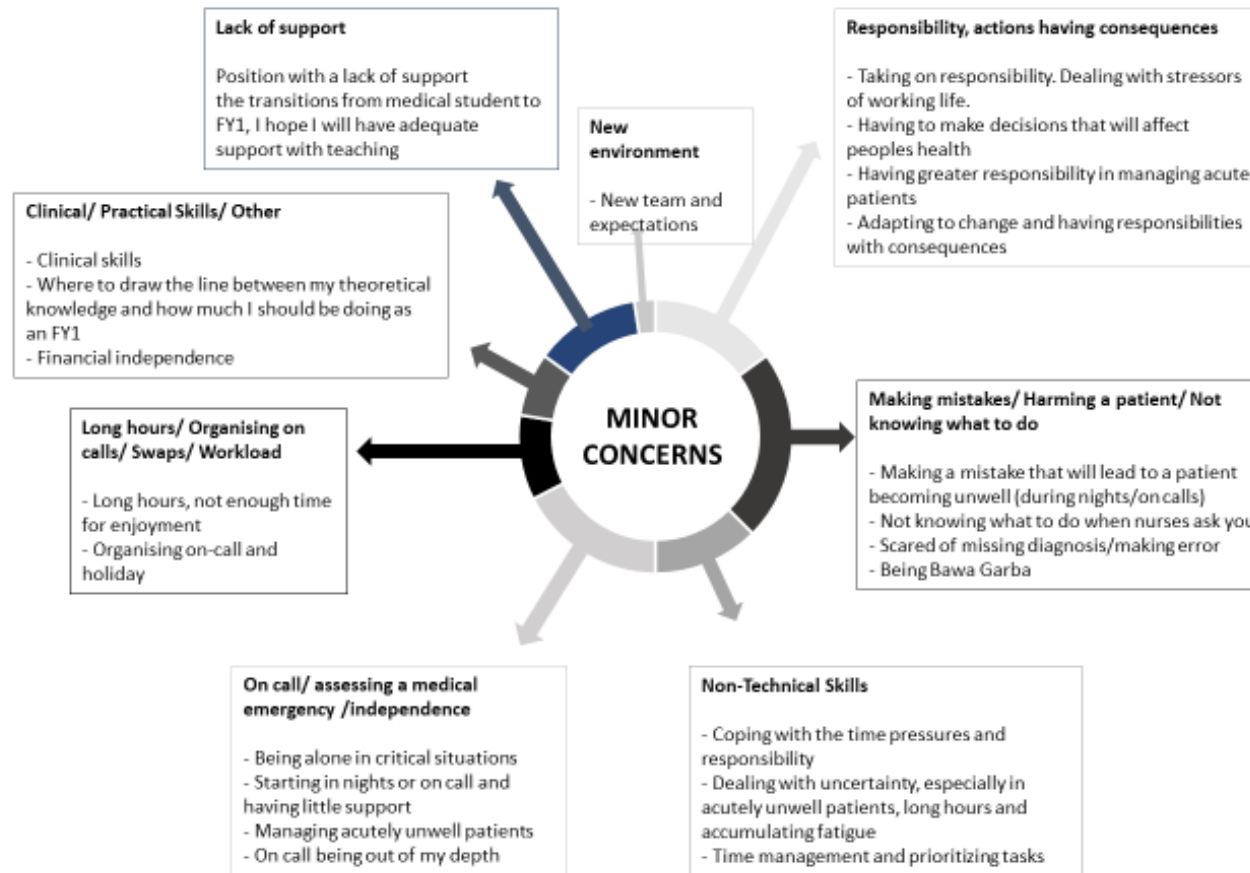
Lack of support

Position with a lack of support the transitions from medical student to FY1, I hope I will have adequate support with teaching

New environment

- New team and expectations

Responsibility, actions having consequences

- Taking on responsibility. Dealing with stressors of working life.
- Having to make decisions that will affect peoples health
- Having greater responsibility in managing acute patients
- Adapting to change and having responsibilities with consequences

Clinical/ Practical Skills/ Other

- Clinical skills
- Where to draw the line between my theoretical knowledge and how much I should be doing as an FY1
- Financial independence

MINOR CONCERNS

Long hours/ Organising on calls/ Swaps/ Workload

- Long hours, not enough time for enjoyment
- Organising on-call and holiday

Making mistakes/ Harming a patient/ Not knowing what to do

- Making a mistake that will lead to a patient becoming unwell (during nights/on calls)
- Not knowing what to do when nurses ask you
- Scared of missing diagnosis/making error
- Being Bawa Garba

On call/ assessing a medical emergency /independence

- Being alone in critical situations
- Starting in nights or on call and having little support
- Managing acutely unwell patients
- On call being out of my depth

Non-Technical Skills

- Coping with the time pressures and responsibility
- Dealing with uncertainty, especially in acutely unwell patients, long hours and accumulating fatigue
- Time management and prioritizing tasks